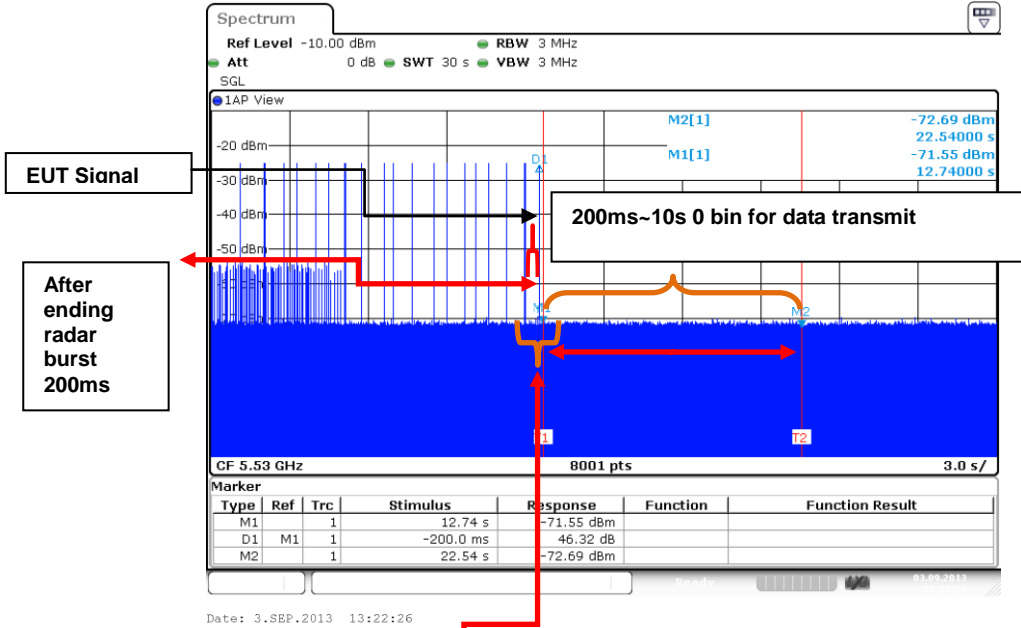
Spectrum

Ref Level -10.00 dBm
Att 0 dB
SGL
RBW 3 MHz
SWT 30 s
VBW 3 MHz

1AP View

M2[1] -72.69 dBm
22.54000 s
M1[1] -71.55 dBm
12.74000 s

-20 dBm
-30 dBm
-40 dBm
-50 dBm

D1
M1
M2
T1
T2

EUT Signal

200ms~10s 0 bin for data transmit

After ending radar burst 200ms

CF 5.53 GHz
8001 pts
3.0 s/

Marker

| Type | Ref | Trc | Stimulus | Response | Function | Function Result |
|---|---|---|---|---|---|---|
| M1 | | 1 | 12.74 s | -71.55 dBm | | |
| D1 | M1 | 1 | -200.0 ms | 46.32 dB | | |
| M2 | | 1 | 22.54 s | -72.69 dBm | | |

Ready
03.09.2013

Date: 3.SEP.2013 13:22:26